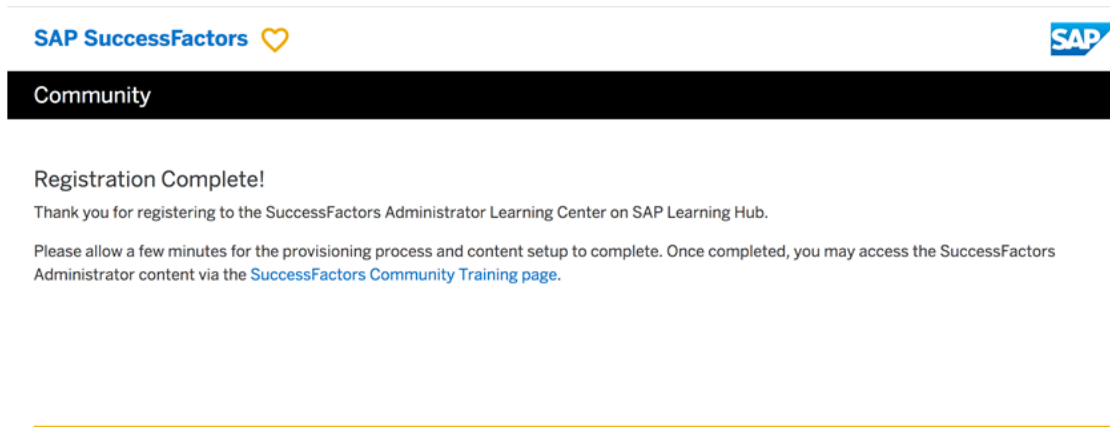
SAP SuccessFactors

SAP

Community

Registration Complete!

Thank you for registering to the SuccessFactors Administrator Learning Center on SAP Learning Hub.

Please allow a few minutes for the provisioning process and content setup to complete. Once completed, you may access the SuccessFactors Administrator content via the SuccessFactors Community Training page.